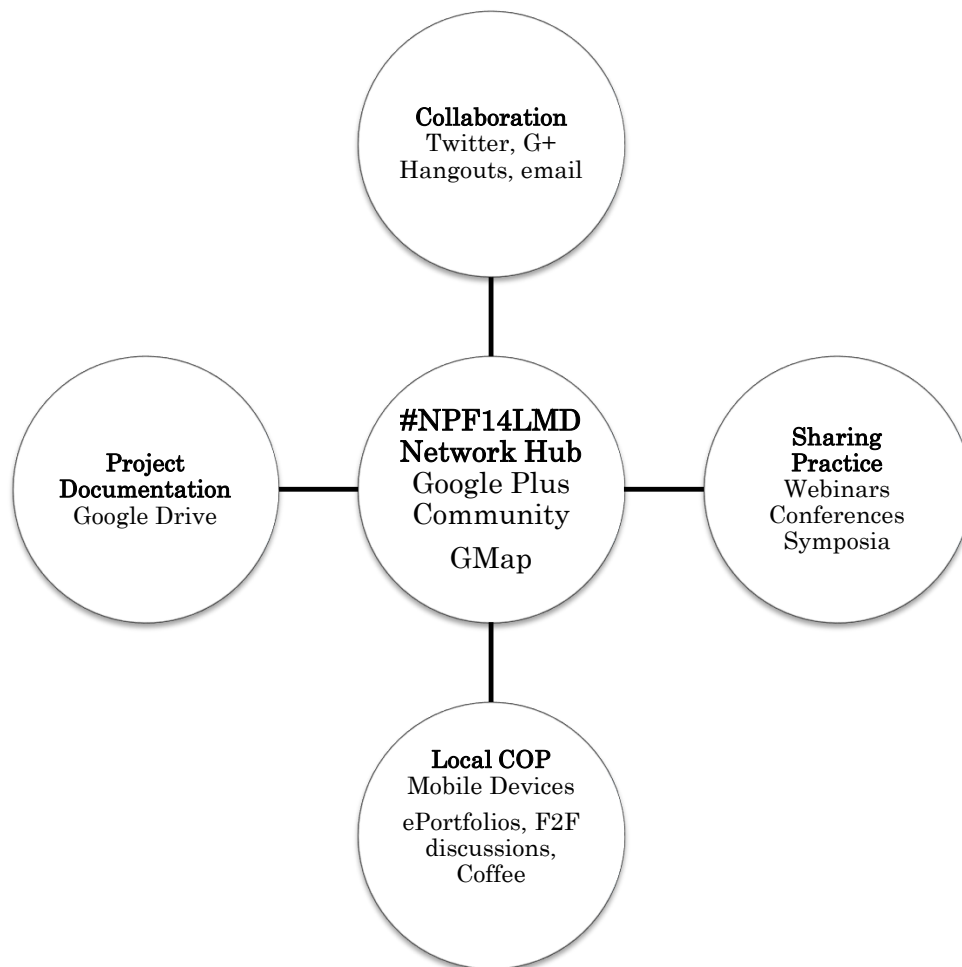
Collaboration
Twitter, G+ Hangouts, email

Project Documentation
Google Drive

#NPF14LMD Network Hub
Google Plus Community

GMap

Sharing Practice
Webinars
Conferences
Symposia

Local COP
Mobile Devices

ePortfolios, F2F discussions, Coffee